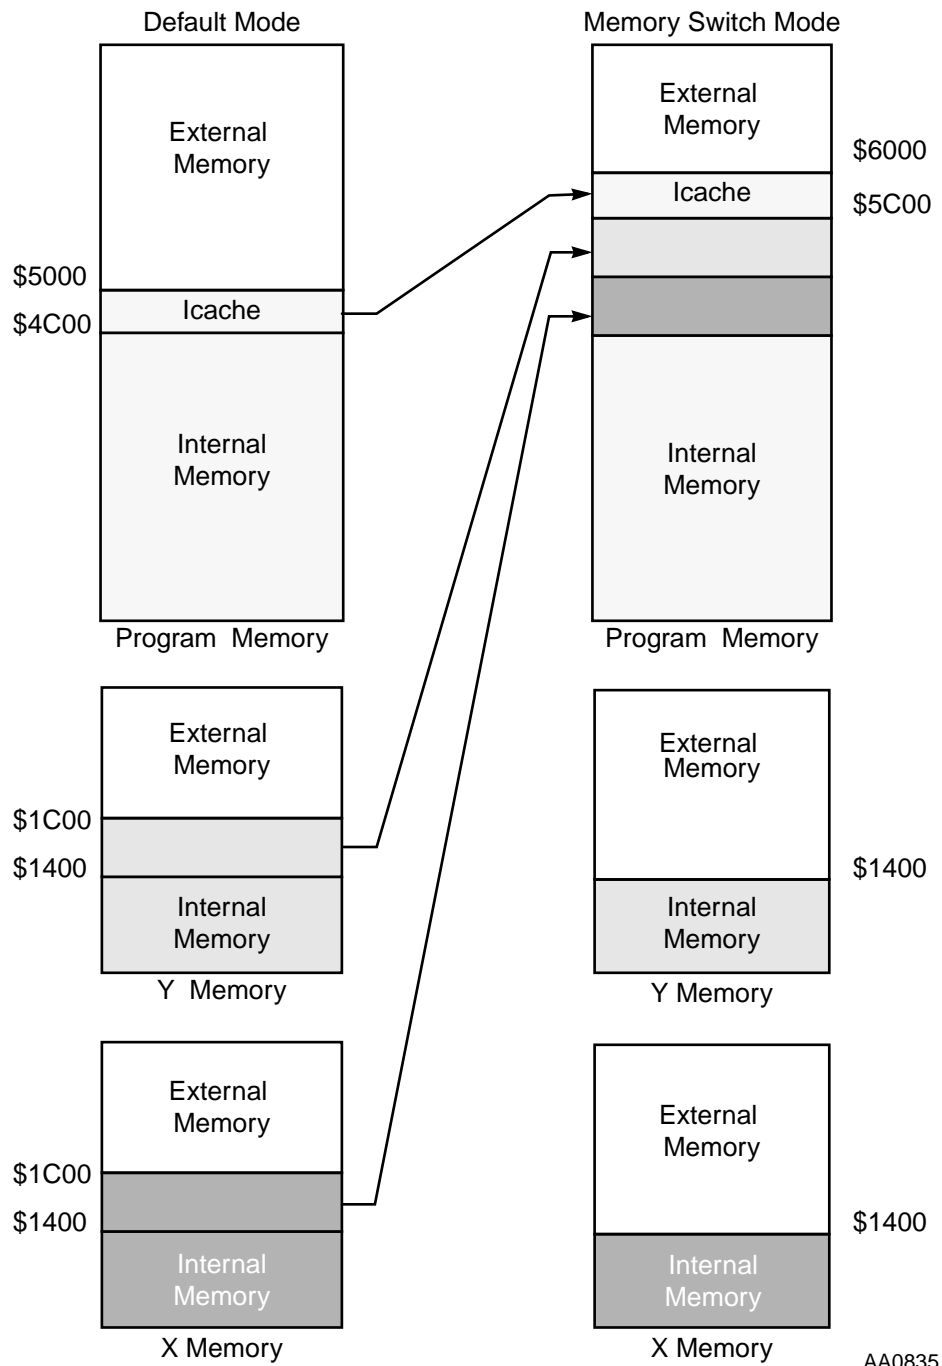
Default Mode

External Memory

$5000

Icache

$4C00

Internal Memory

Program Memory

External Memory

$1C00

$1400

Internal Memory

Y Memory

External Memory

$1C00

$1400

Internal Memory

X Memory

Memory Switch Mode

External Memory

$6000

Icache

$5C00

Internal Memory

Program Memory

External Memory

$1400

Internal Memory

Y Memory

External Memory

$1400

Internal Memory

X Memory

AA0835